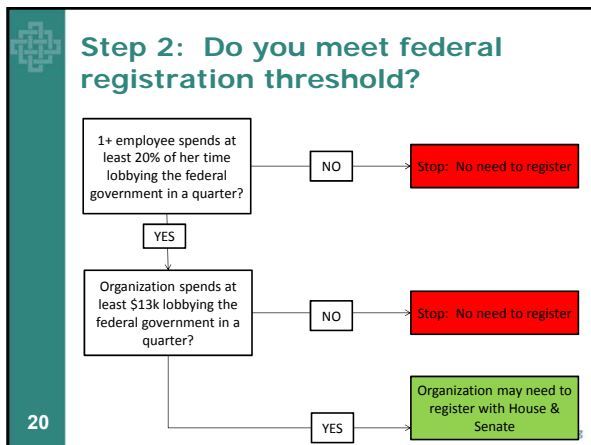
Step 2: Do you meet federal registration threshold?

1+ employee spends at least 20% of her time lobbying the federal government in a quarter?

NO

Stop: No need to register

YES

Organization spends at least $13k lobbying the federal government in a quarter?

NO

Stop: No need to register

YES

Organization may need to register with House & Senate

20